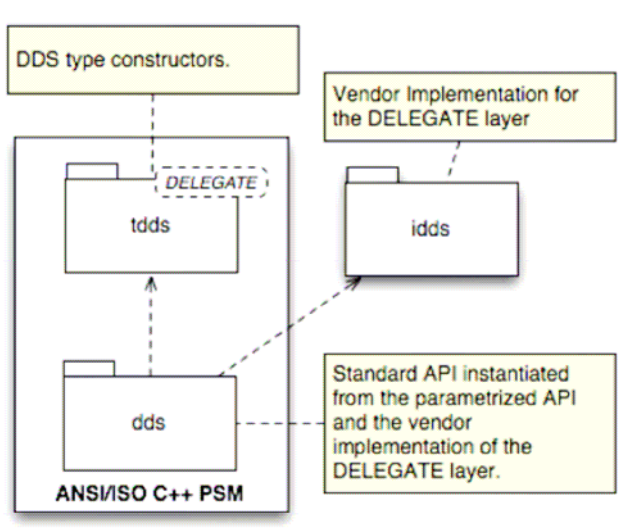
DDS type constructors.

Vendor Implementation for the DELEGATE layer

DELEGATE

tdds

idds

dds

Standard API instantiated from the parametrized API and the vendor implementation of the DELEGATE layer.

ANSI/ISO C++ PSM